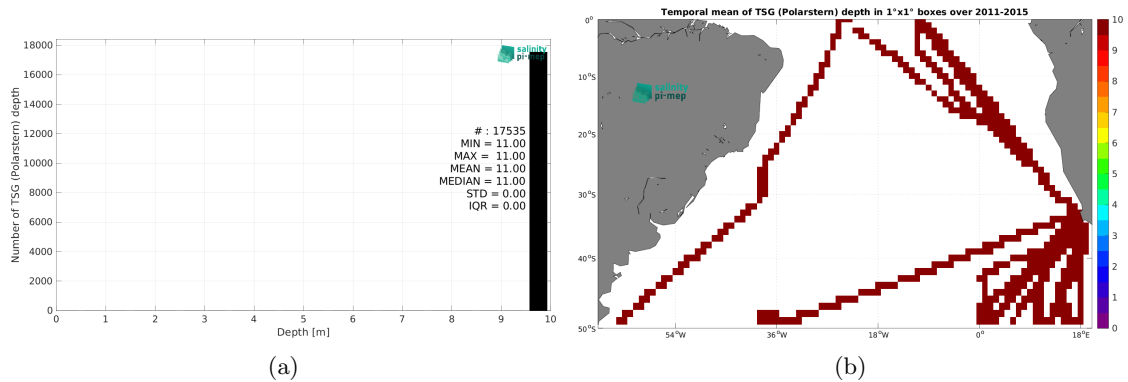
salinity pi-mep

# : 17535
MIN = 11.00
MAX = 11.00
MEAN = 11.00
MEDIAN = 11.00
STD = 0.00
IQR = 0.00

Number of TSG (Polarstern) depth

18000
16000
14000
12000
10000
8000
6000
4000
2000
0

0 1 2 3 4 5 6 7 8 9 10
Depth [m]

(a)

Temporal mean of TSG (Polarstern) depth in 1°x1° boxes over 2011-2015

salinity pi-mep

0°
10°S
20°S
30°S
40°S
50°S

54°W 36°W 18°W 0° 18°E

10
9
8
7
6
5
4
3
2
1
0

(b)